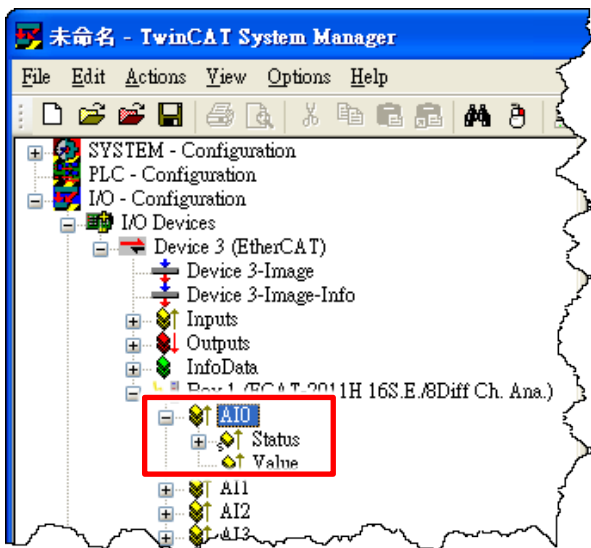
未命名 - TwinCAT System Manager

File Edit Actions View Options Help

SYSTEM - Configuration
PLC - Configuration
I/O - Configuration
I/O Devices
Device 3 (EtherCAT)
Device 3-Image
Device 3-Image-Info
Inputs
Outputs
InfoData
Box 1 (ECAT-2011H 16S.E./8Diff Ch. Ana.)
AI0
Status
Value
AI1
AI2
AI3